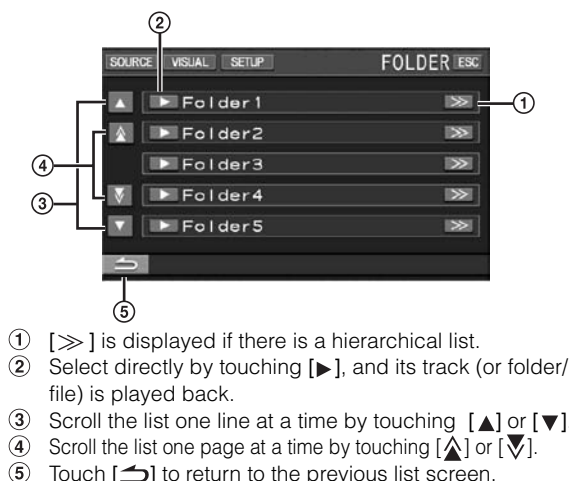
②

SOURCE VISUAL SETUP FOLDER ESC

▲ ▶ Folder1 ≫ ①

▶ Folder2 ≫

④ ▶ Folder3 ≫

▶ Folder4 ≫

③ ▼ ▶ Folder5 ≫

⑤

① [≫] is displayed if there is a hierarchical list.

② Select directly by touching [▶], and its track (or folder/file) is played back.

③ Scroll the list one line at a time by touching [▲] or [▼]

④ Scroll the list one page at a time by touching [ ] or [ ].

⑤ Touch [ ] to return to the previous list screen.